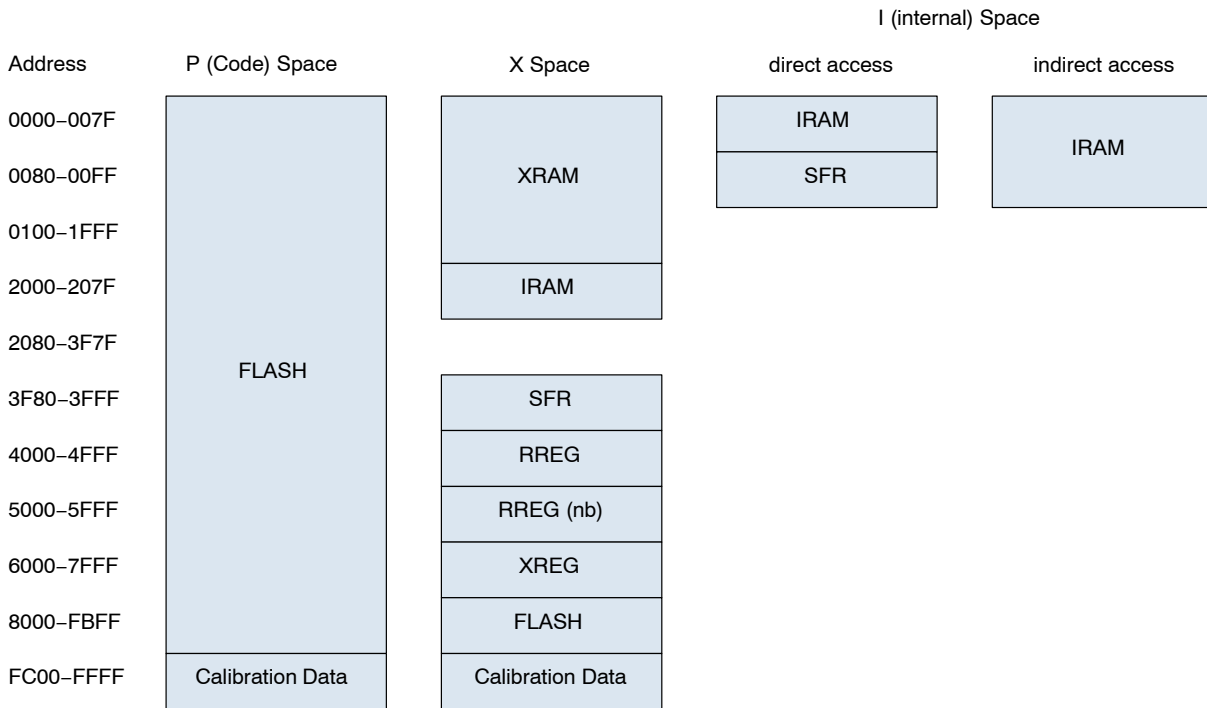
I (internal) Space

| Address | P (Code) Space | X Space | direct access | indirect access |
|---|---|---|---|---|
| 0000–007F | FLASH | XRAM | IRAM | IRAM |
| 0080–00FF | | | SFR | |
| 0100–1FFF | | | | |
| 2000–207F | | IRAM | | |
| 2080–3F7F | | | | |
| 3F80–3FFF | | SFR | | |
| 4000–4FFF | | RREG | | |
| 5000–5FFF | | RREG (nb) | | |
| 6000–7FFF | | XREG | | |
| 8000–FBFF | | FLASH | | |
| FC00–FFFF | Calibration Data | Calibration Data | | |